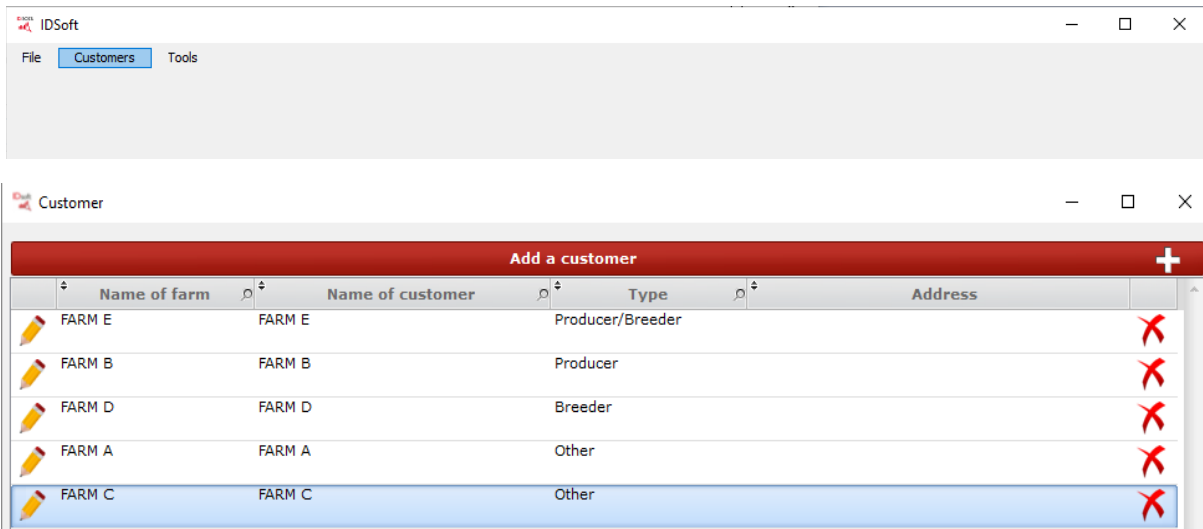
IDSoft

File Customers Tools

Customer

Add a customer

| Name of farm | Name of customer | Type | Address |
|---|---|---|---|
| FARM E | FARM E | Producer/Breeder | |
| FARM B | FARM B | Producer | |
| FARM D | FARM D | Breeder | |
| FARM A | FARM A | Other | |
| FARM C | FARM C | Other | |